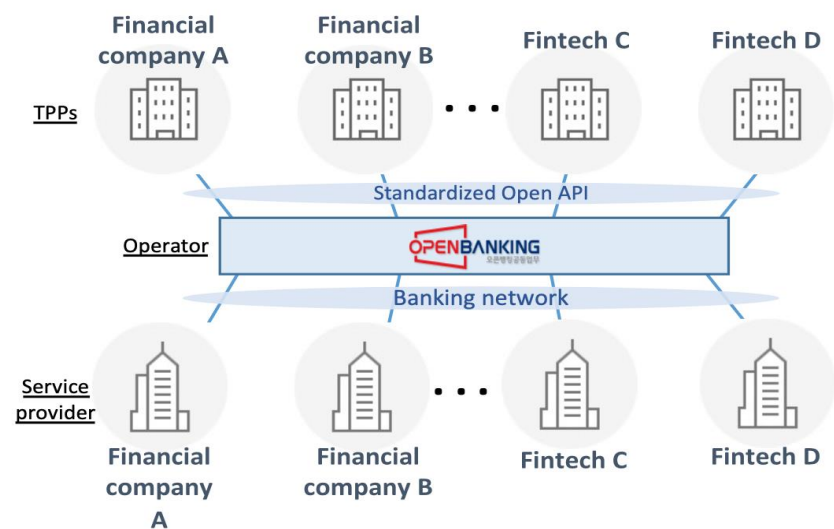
Financial company A

Financial company B

Fintech C

Fintech D

TPPs

• • •

Standardized Open API

Operator

OPENBANKING

오픈뱅킹공동업무

Banking network

Service provider

• • •

Financial company A

Financial company B

Fintech C

Fintech D